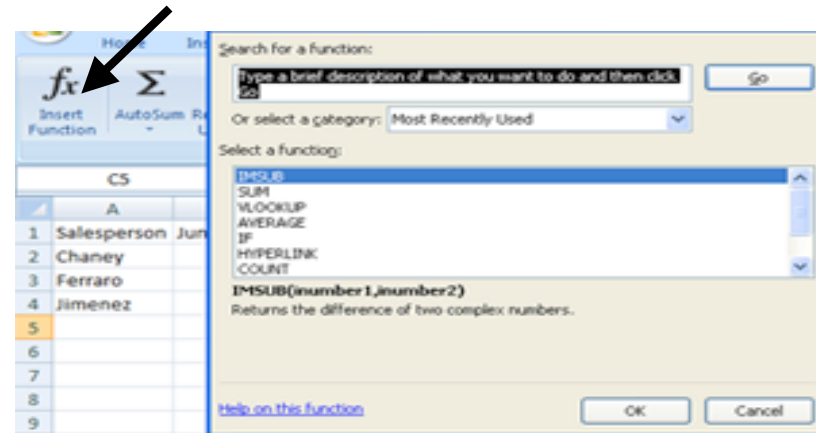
Home Ins

$fx$
Insert Function

$\Sigma$
AutoSum

C5

| | A | |
|---|---|---|
| 1 | Salesperson | Jun |
| 2 | Chaney | |
| 3 | Ferraro | |
| 4 | Jimenez | |
| 5 | | |
| 6 | | |
| 7 | | |
| 8 | | |
| 9 | | |

Search for a function:

Type a brief description of what you want to do and then click Go

Go

Or select a category: Most Recently Used

Select a function:

IMSUB
SUM
VLOOKUP
AVERAGE
IF
HYPERLINK
COUNT

IMSUB(inumber1,inumber2)
Returns the difference of two complex numbers.

Help on this function

OK

Cancel